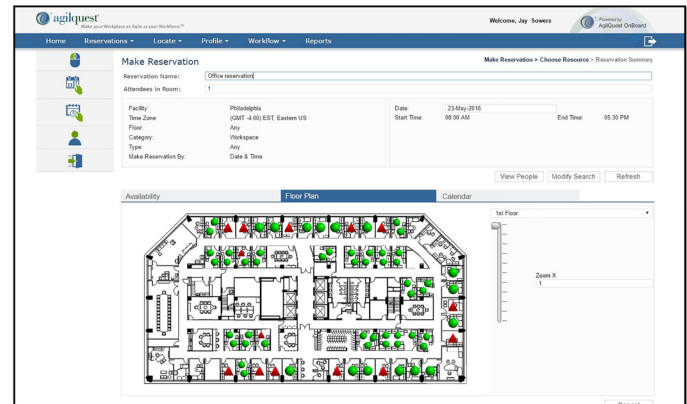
agilquest
Make your Workplace as Agile as your Workforce™

Welcome, Jay Sowers

Powered by AgilQuest OnBoard

Home Reservations ▾ Locate ▾ Profile ▾ Workflow ▾ Reports

Make Reservation

Make Reservation > Choose Resource > Reservation Summary

Reservation Name: Office reservation
Attendees in Room: 1

Facility: Philadelphia
Time Zone: (GMT -4:00) EST, Eastern US
Floor: Any
Category: Workspace
Type: Any
Make Reservation By: Date & Time

Date: 23-May-2016
Start Time: 08:00 AM
End Time: 05:30 PM

View People
Modify Search
Refresh

Availability
Floor Plan
Calendar

1st Floor

Zoom X
1

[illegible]